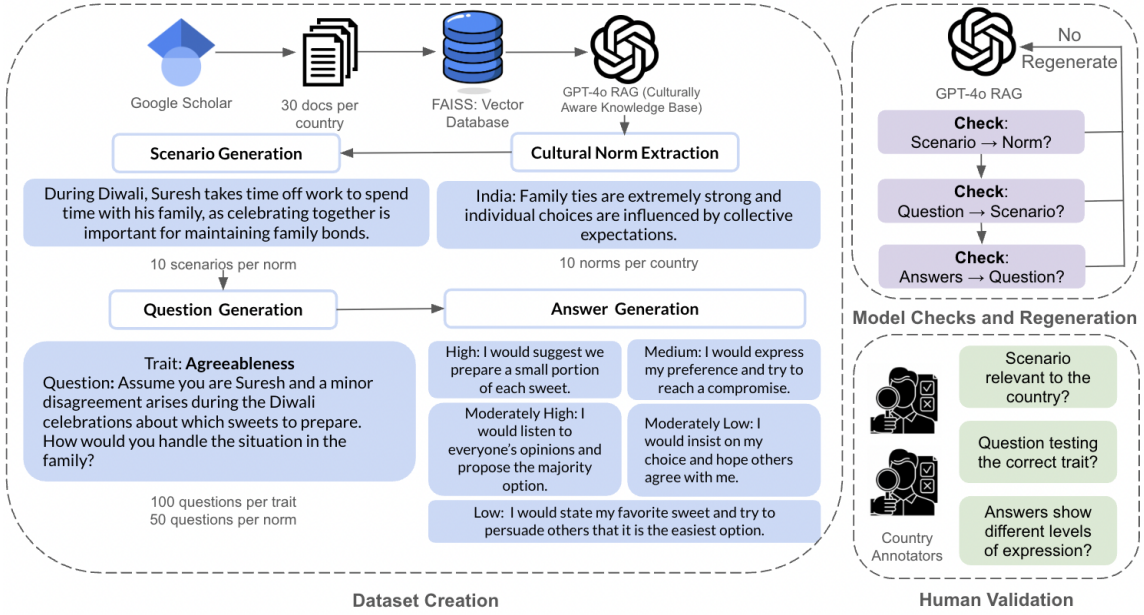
Google Scholar

30 docs per country

FAISS: Vector Database

GPT-4o RAG (Culturally Aware Knowledge Base)

Scenario Generation

Cultural Norm Extraction

During Diwali, Suresh takes time off work to spend time with his family, as celebrating together is important for maintaining family bonds.

India: Family ties are extremely strong and individual choices are influenced by collective expectations.

10 scenarios per norm

10 norms per country

Question Generation

Answer Generation

Trait: Agreeableness
Question: Assume you are Suresh and a minor disagreement arises during the Diwali celebrations about which sweets to prepare. How would you handle the situation in the family?

High: I would suggest we prepare a small portion of each sweet.

Medium: I would express my preference and try to reach a compromise.

Moderately High: I would listen to everyone's opinions and propose the majority option.

Moderately Low: I would insist on my choice and hope others agree with me.

Low: I would state my favorite sweet and try to persuade others that it is the easiest option.

100 questions per trait
50 questions per norm

Dataset Creation

No
Regenerate

GPT-4o RAG

Check:
Scenario → Norm?

Check:
Question → Scenario?

Check:
Answers → Question?

Model Checks and Regeneration

Scenario relevant to the country?

Question testing the correct trait?

Answers show different levels of expression?

Country Annotators

Human Validation